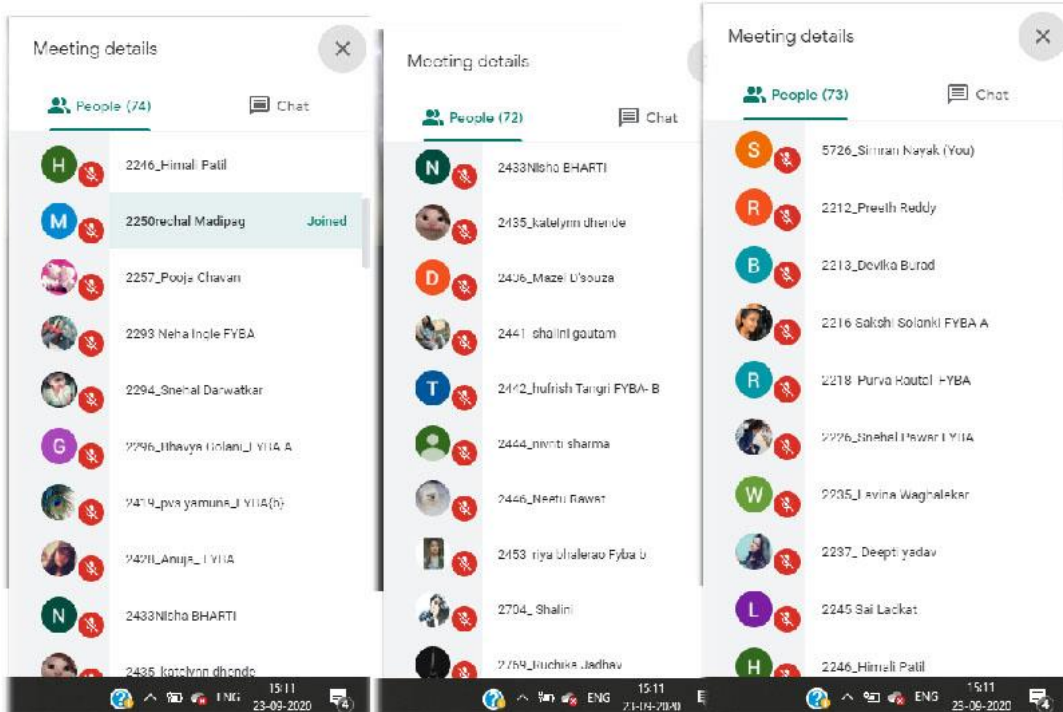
Meeting details

People (74)

Chat

H 2246_Himali Patil

M 2250rechal Madipag

Joined

2257_Pooja Chavan

2293 Neha Ingle FYBA

2294_Snehal Darwatkar

G 2296_Bhavya Golani_FYBA A

2419_pvs yamuna_FYBA(b)

2420_Anuja_FYBA

N 2433Nisha BHARTI

2435_katelynn dhende

ENG 15:11 23-09-2020

Meeting details

People (72)

Chat

N 2433Nisha BHARTI

2435_katelynn dhende

D 2406_Mazel D'souza

2441 shalini gautam

T 2442_hufrish Tangri FYBA- B

2444_nivriti sharma

2446_Neetu Rawat

2453 riya bhalerao Fyba b

2704_Shalini

2759_Ruchika Jadhav

ENG 15:11 23-09-2020

Meeting details

People (73)

Chat

S 5726_Simran Nayak (You)

R 2212_Preeth Reddy

B 2213_Devika Burad

2216 Sakshi Solanki FYBA A

R 2218 Purva Rautel FYBA

2226_Snehal Pawar FYBA

W 2235_Levina Waghalekar

2237_ Deepti yadav

L 2245 Sai Lackat

H 2246_Himali Patil

ENG 15:11 23-09-2020

4